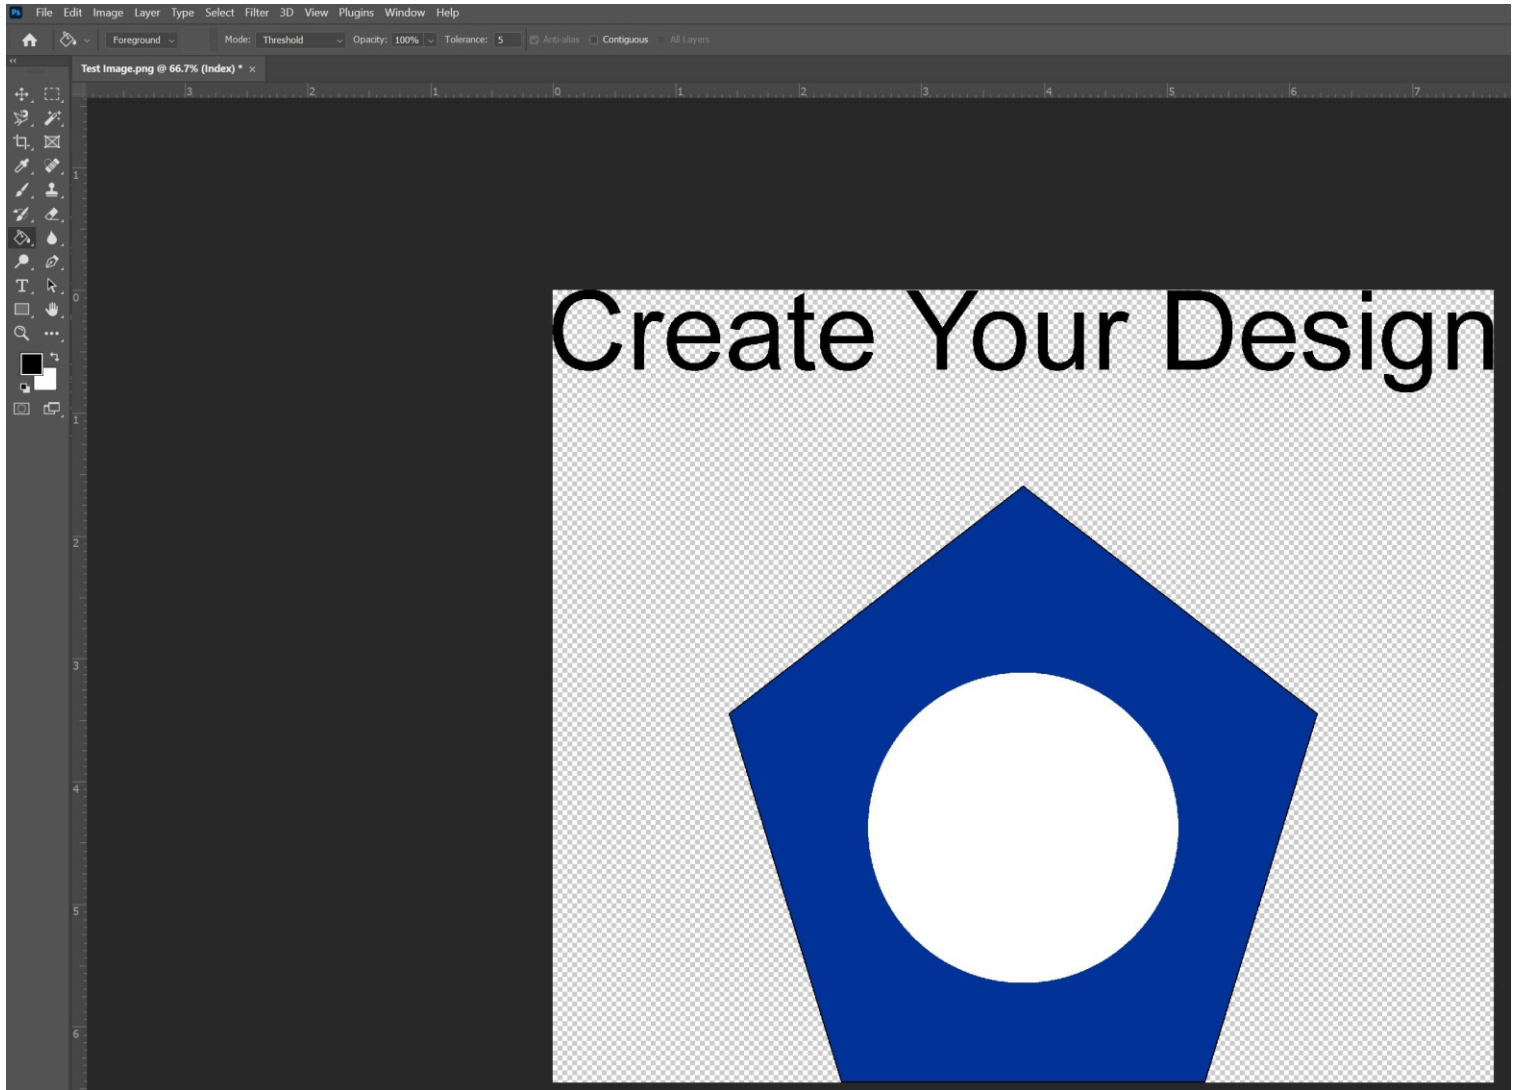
Ps File Edit Image Layer Type Select Filter 3D View Plugins Window Help

Foreground Mode: Threshold Opacity: 100% Tolerance: 5 Anti-alias Contiguous All Layers

Test Image.png @ 66.7% (Index) * ×

3 2 1 0 1 2 3 4 5 6 7

1 0 1 2 3 4 5 6

Create Your Design